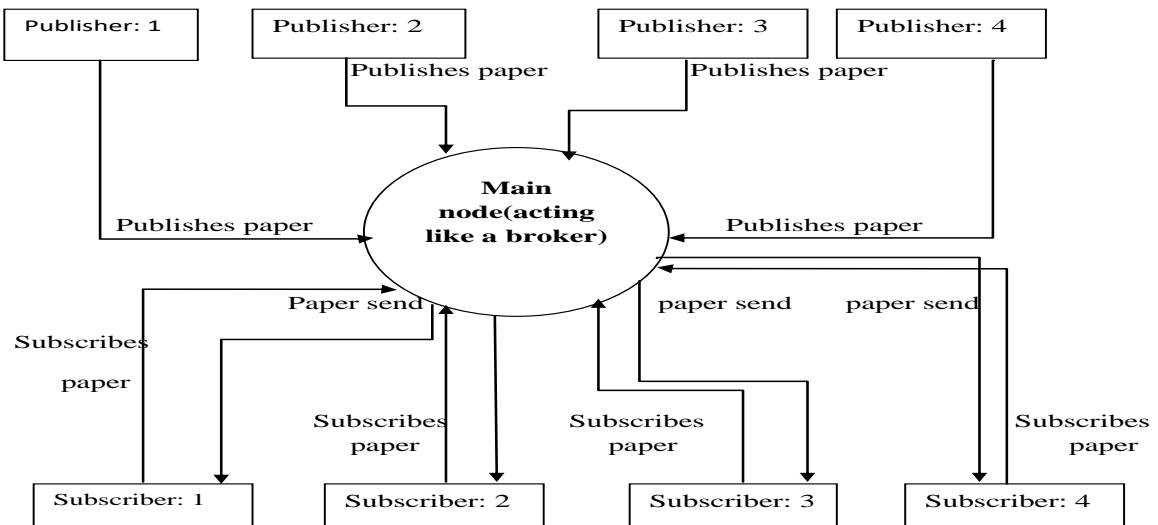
Publisher: 1

Publisher: 2

Publisher: 3

Publisher: 4

Publishes paper

Publishes paper

Main node(acting like a broker)

Publishes paper

Publishes paper

Paper send

paper send

paper send

Subscribes paper

Subscribes paper

Subscribes paper

Subscribes paper

Subscriber: 1

Subscriber: 2

Subscriber: 3

Subscriber: 4